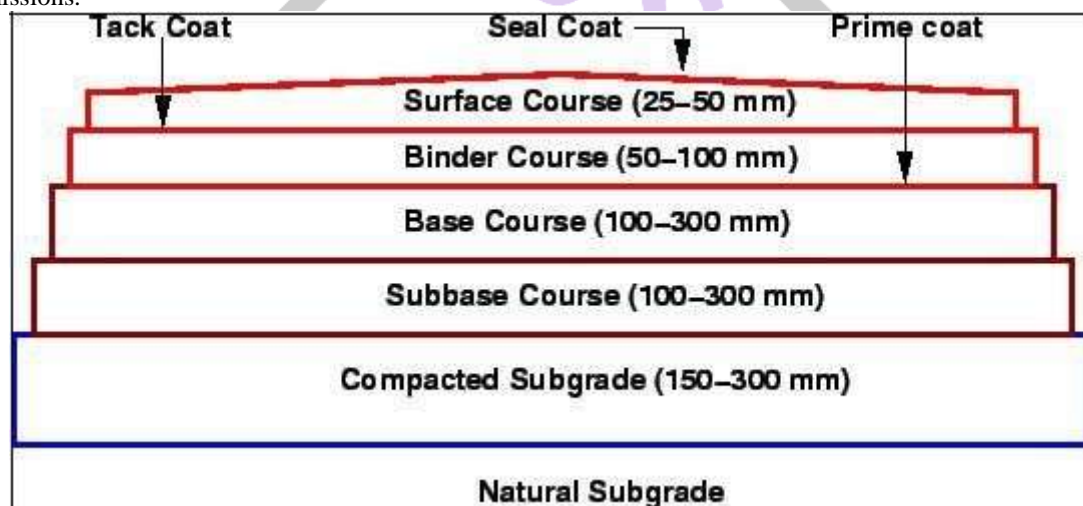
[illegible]ssions.

Tack Coat

Seal Coat

Prime coat

Surface Course (25–50 mm)

Binder Course (50–100 mm)

Base Course (100–300 mm)

Subbase Course (100–300 mm)

Compacted Subgrade (150–300 mm)

Natural Subgrade